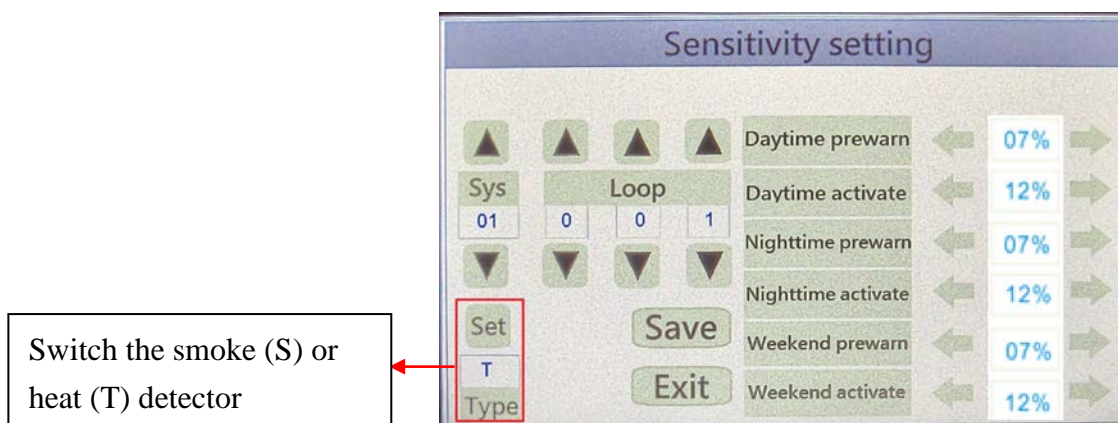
Sensitivity setting

Sys
01

Loop
0 0 1

Daytime prewarn 07%
Daytime activate 12%
Nighttime prewarn 07%
Nighttime activate 12%
Weekend prewarn 07%
Weekend activate 12%

Set
T
Type

Save
Exit

Switch the smoke (S) or heat (T) detector